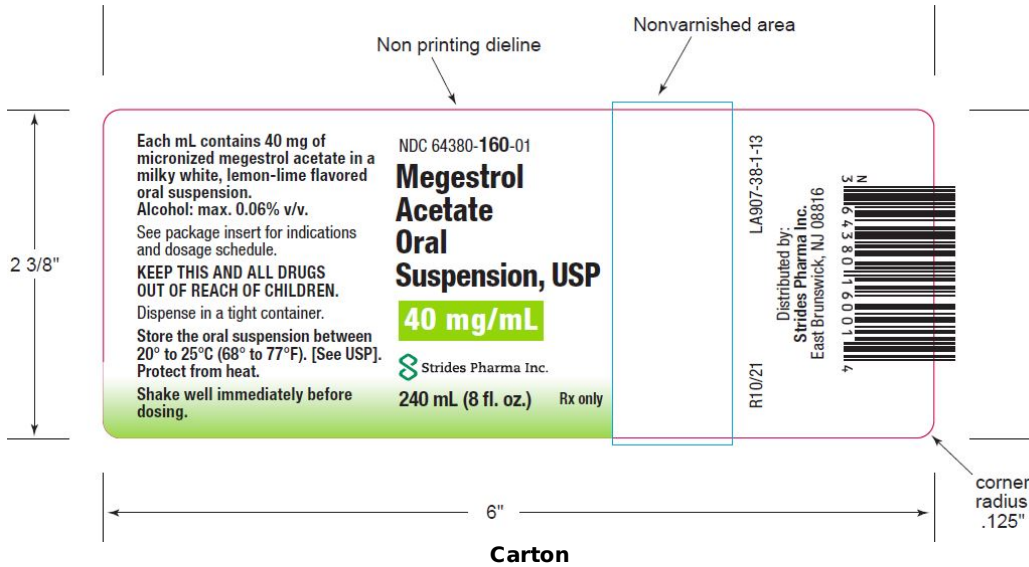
Non printing dieline

Nonvarnished area

2 3/8"

Each mL contains 40 mg of micronized megestrol acetate in a milky white, lemon-lime flavored oral suspension.
Alcohol: max. 0.06% v/v.

See package insert for indications and dosage schedule.

KEEP THIS AND ALL DRUGS OUT OF REACH OF CHILDREN.

Dispense in a tight container.

Store the oral suspension between 20° to 25°C (68° to 77°F). [See USP]. Protect from heat.

Shake well immediately before dosing.

NDC 64380-160-01

Megestrol Acetate Oral Suspension, USP

40 mg/mL

Strides Pharma Inc.

240 mL (8 fl. oz.)

Rx only

LA907-38-1-13

R10/21

Distributed by:
Strides Pharma Inc.
East Brunswick, NJ 08816

N 3 64380 16001 4

corner radius .125"

6"

Carton